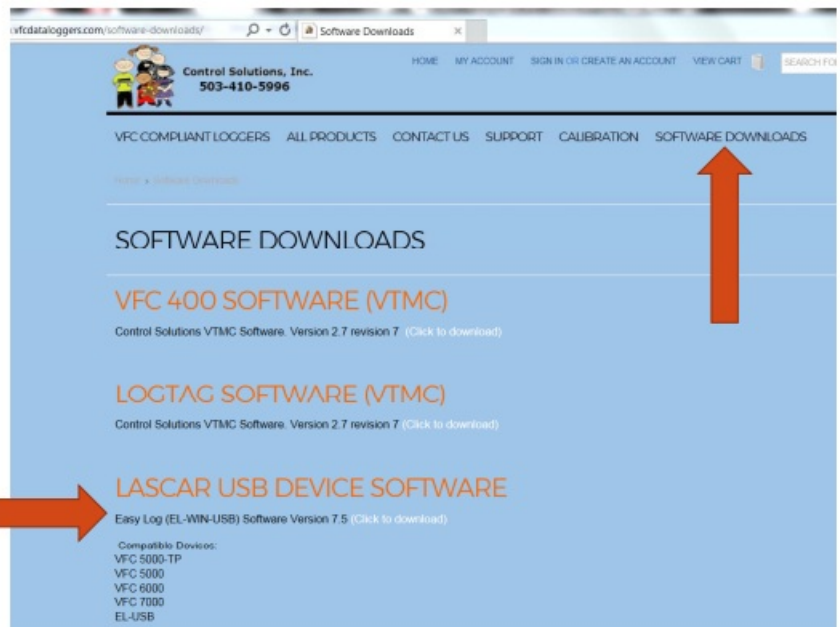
vfcdataloggers.com/software-downloads/

Software Downloads

Control Solutions, Inc.
503-410-5996

HOME MY ACCOUNT SIGN IN OR CREATE AN ACCOUNT VIEW CART SEARCH FO

VFC COMPLIANT LOGGERS ALL PRODUCTS CONTACT US SUPPORT CALIBRATION SOFTWARE DOWNLOADS

HOME » SOFTWARE DOWNLOADS

SOFTWARE DOWNLOADS

VFC 400 SOFTWARE (VTMC)

Control Solutions VTMC Software. Version 2.7 revision 7 (Click to download)

LOGTAG SOFTWARE (VTMC)

Control Solutions VTMC Software. Version 2.7 revision 7 (Click to download)

LASCAR USB DEVICE SOFTWARE

Easy Log (EL-WIN-USB) Software Version 7.5 (Click to download)

Compatible Devices:
VFC 5000-TP
VFC 5000
VFC 6000
VFC 7000
EL-USB